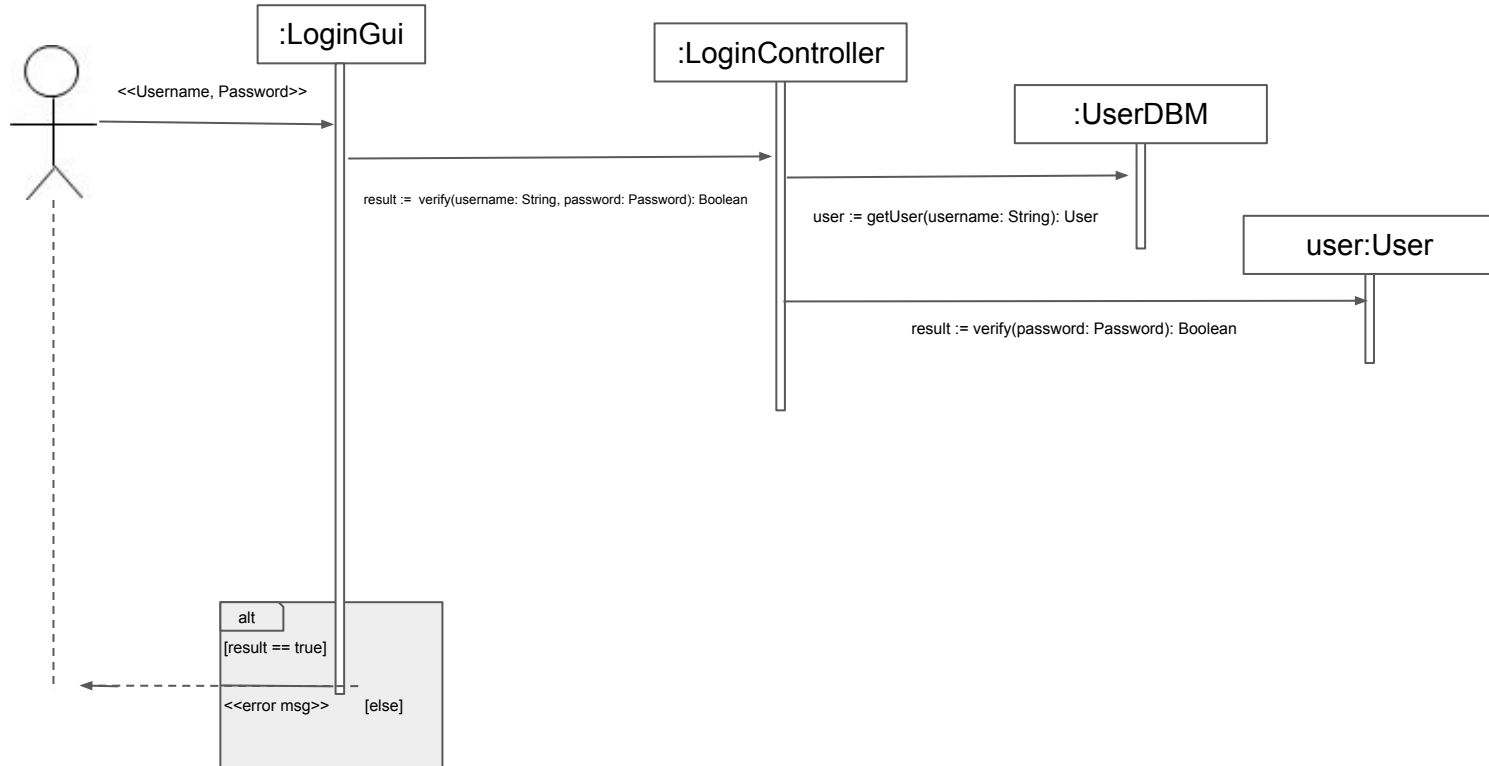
:LoginGui

:LoginController

:UserDBM

user:User

<<Username, Password>>

result := verify(username: String, password: Password): Boolean

user := getUser(username: String): User

result := verify(password: Password): Boolean

alt

[result == true]

<<error msg>>

[else]